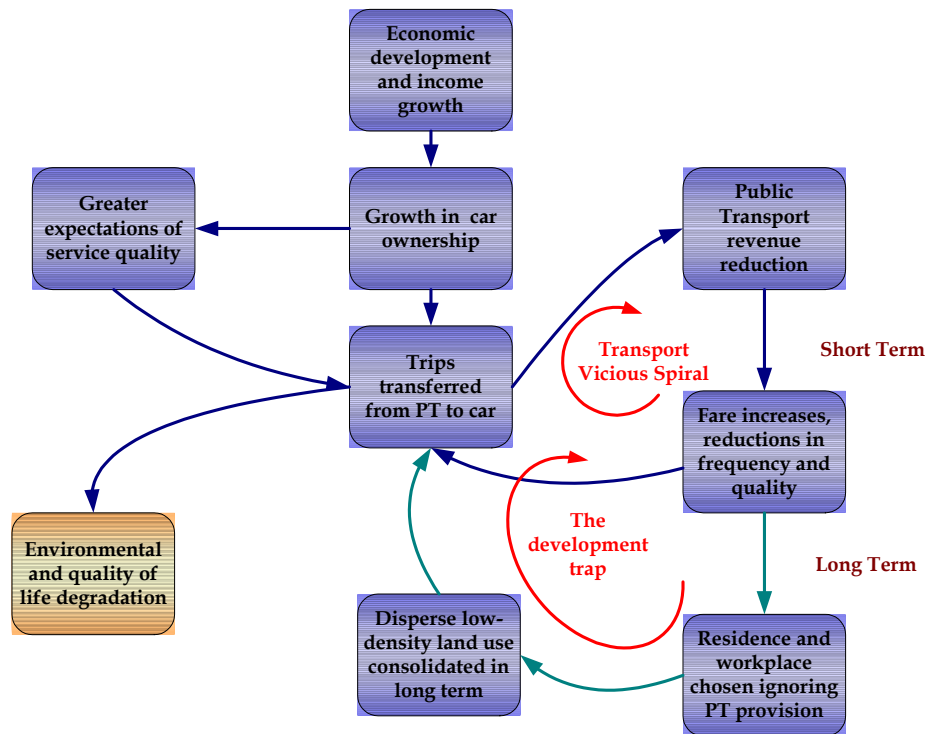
Economic development and income growth

Greater expectations of service quality

Growth in car ownership

Public Transport revenue reduction

Trips transferred from PT to car

Transport Vicious Spiral

Short Term

Fare increases, reductions in frequency and quality

The development trap

Long Term

Environmental and quality of life degradation

Disperse low-density land use consolidated in long term

Residence and workplace chosen ignoring PT provision